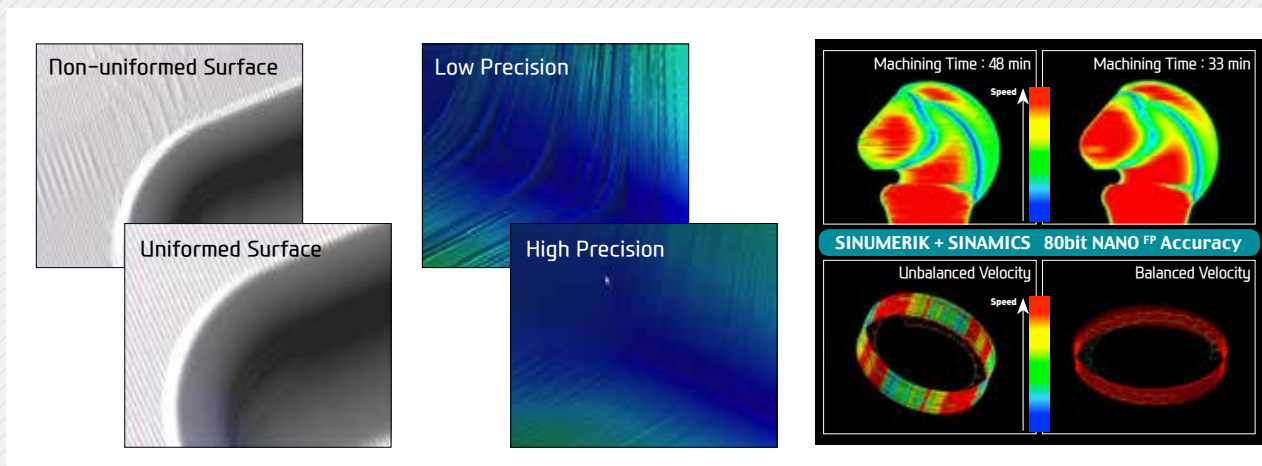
Non-uniformed Surface

Uniformed Surface

Low Precision

High Precision

Machining Time : 48 min

Speed

Machining Time : 33 min

SINUMERIK + SINAMICS 80bit NANO $^{FP}$ Accuracy

Unbalanced Velocity

Speed

Balanced Velocity